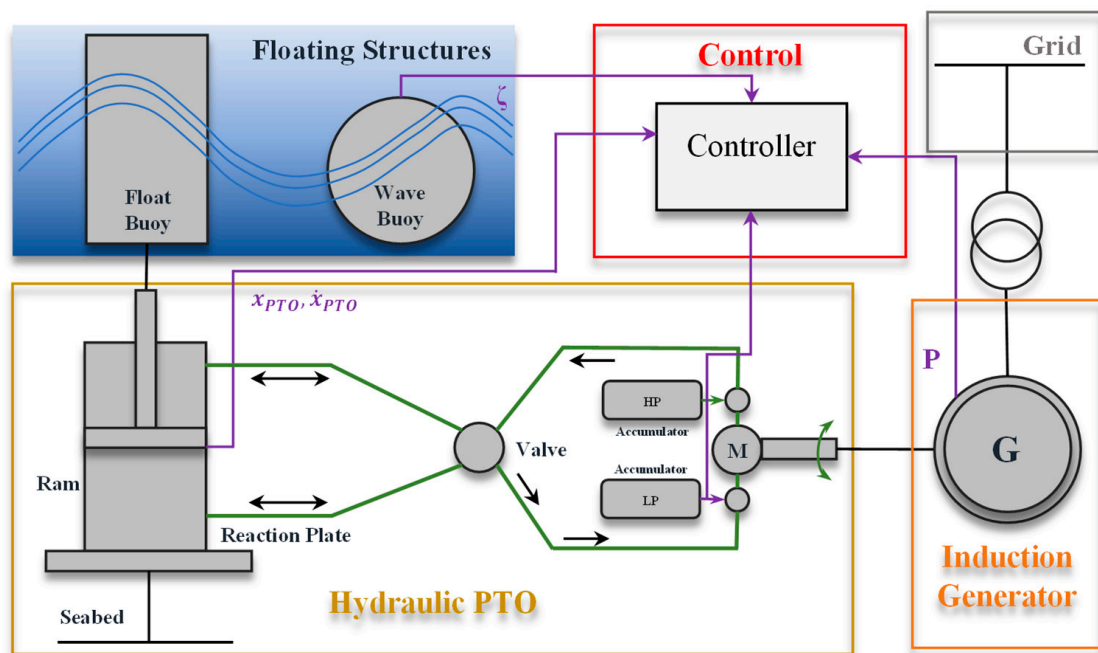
Floating Structures

$\zeta$

Float Buoy

Wave Buoy

Control

Controller

Grid

$x_{PTO}, \dot{x}_{PTO}$

P

HP

Accumulator

Accumulator

LP

M

Valve

G

Ram

Reaction Plate

Seabed

Hydraulic PTO

Induction Generator